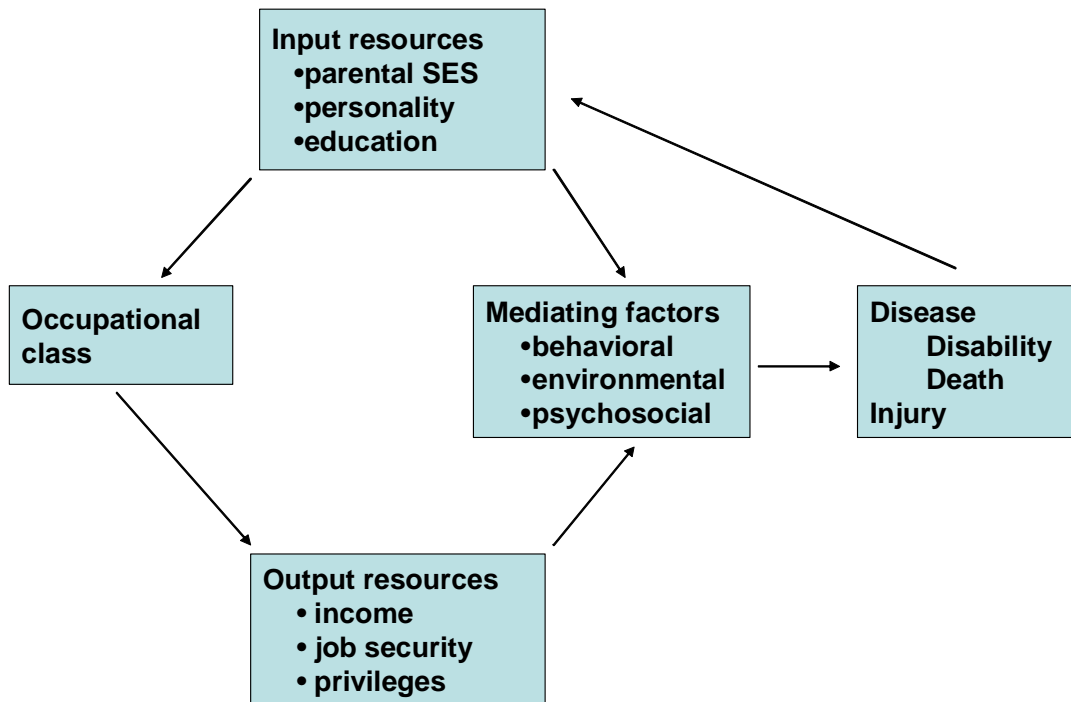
Input resources
•parental SES
•personality
•education

Occupational class

Mediating factors
•behavioral
•environmental
•psychosocial

Disease
Disability
Death
Injury

Output resources
• income
• job security
• privileges